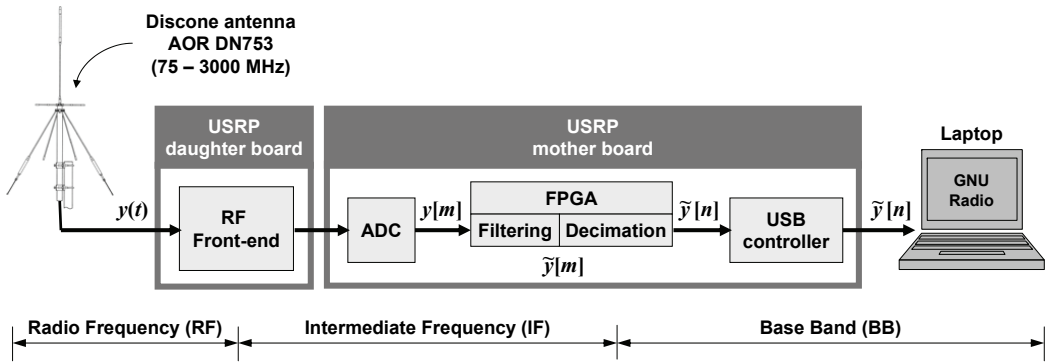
Discone antenna
AOR DN753
(75 – 3000 MHz)

USRP
daughter board

USRP
mother board

Laptop

GNU
Radio

$y(t)$

RF
Front-end

ADC

$y[m]$

FPGA

Filtering

Decimation

$\tilde{y}[m]$

$\tilde{y}[n]$

USB
controller

$\tilde{y}[n]$

Radio Frequency (RF)

Intermediate Frequency (IF)

Base Band (BB)